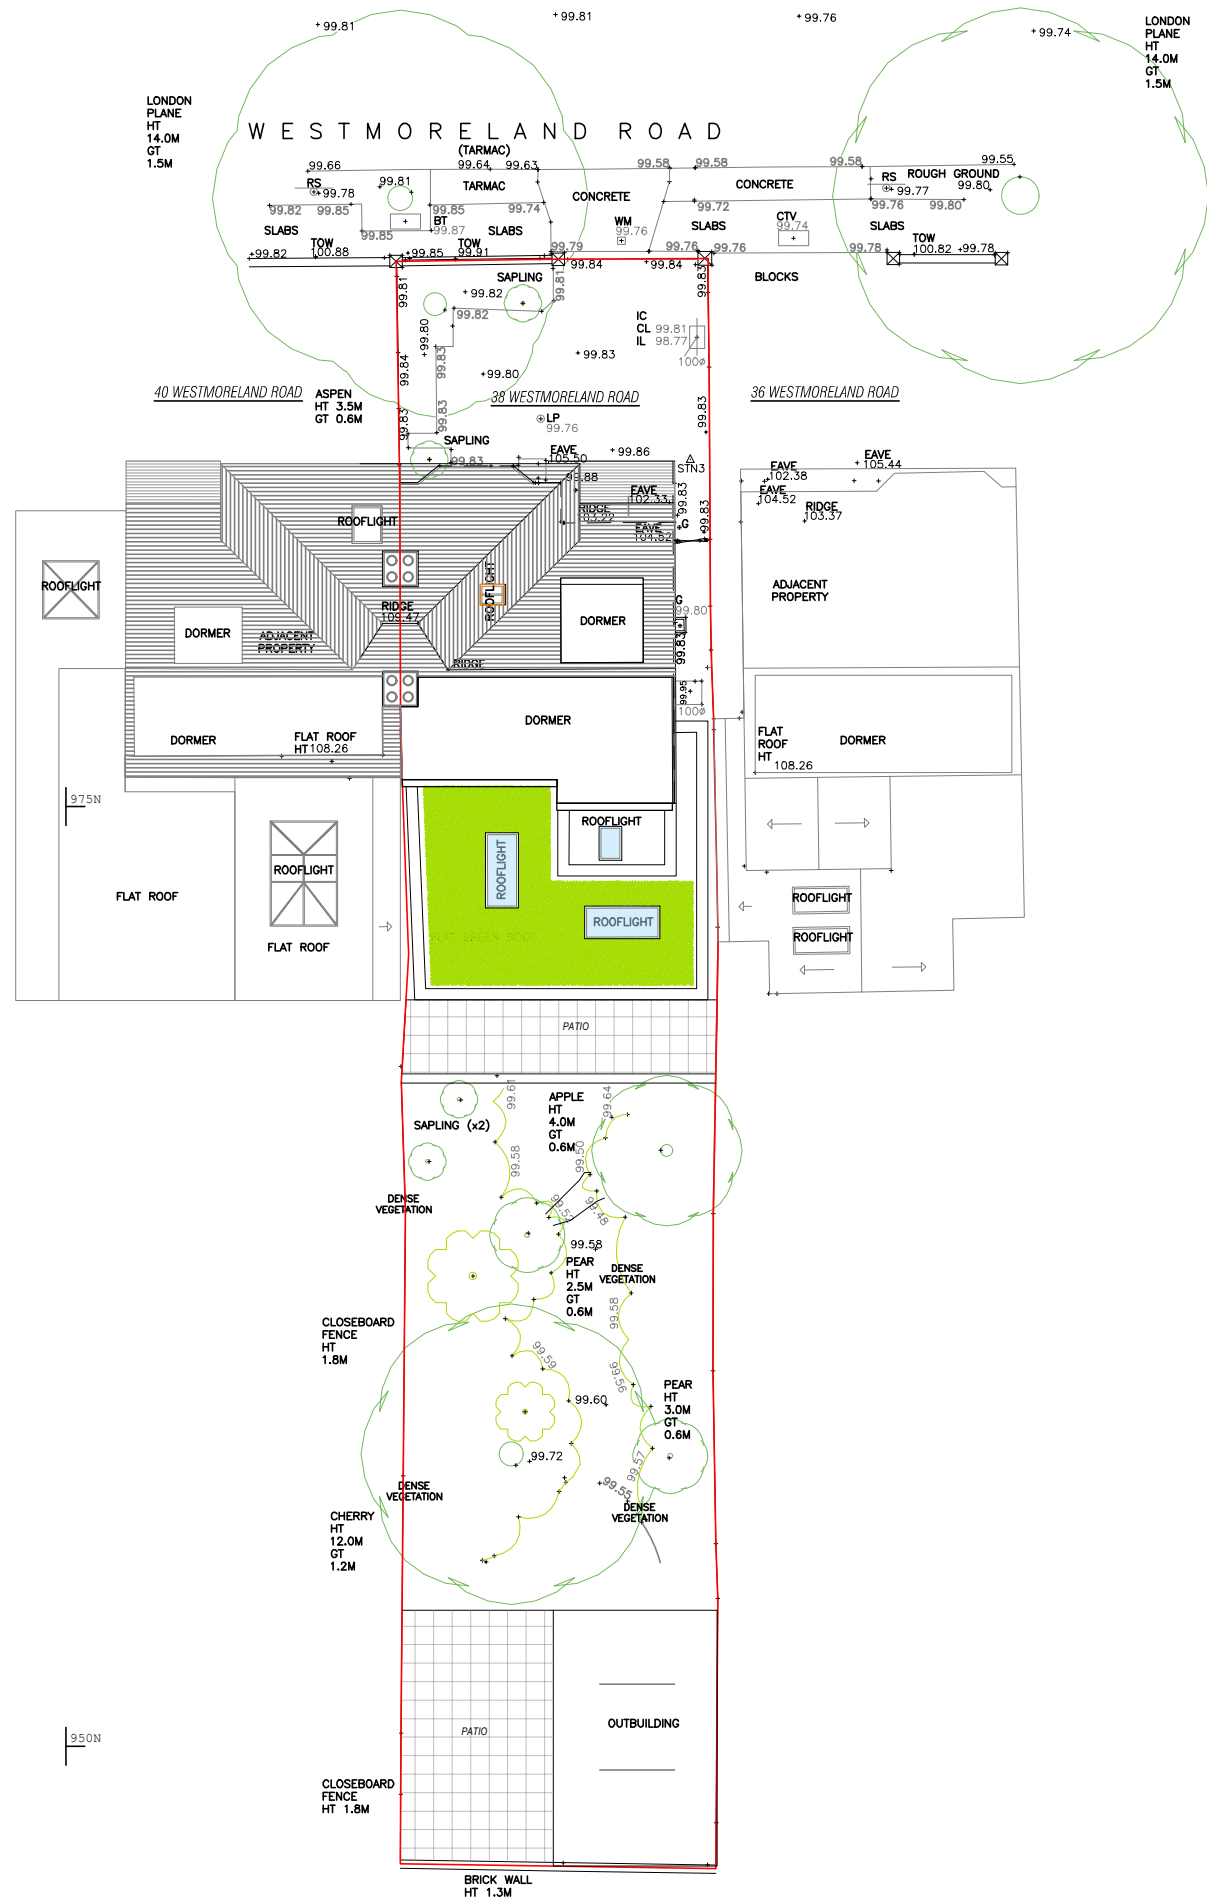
99.81
99.81
99.76
99.74

LONDON PLANE HT 14.0M GT 1.5M

LONDON PLANE HT 14.0M GT 1.5M

WESTMORELAND ROAD

(TARMAC)
99.66
99.64
99.63
99.58
99.58
99.58
99.55
RS
99.78
99.81
TARMAC
CONCRETE
CONCRETE
RS
ROUGH GROUND
99.77
99.80
99.82
99.85
BT
99.87
99.85
99.74
WM
99.76
99.72
CTV
99.74
99.76
99.80
SLABS
99.85
SLABS
SLABS
SLABS
TOW
100.88
TOW
99.91
99.79
99.76
99.76
99.78
TOW
100.82
99.78
99.82
99.85
99.84
99.84
BLOCKS
SAPLING
99.82
99.81
99.81
99.83
99.82
IC
CL 99.81
IL 98.77
100ø
99.80
99.83
99.83
99.84
99.80
40 WESTMORELAND ROAD
ASPEN
HT 3.5M
GT 0.6M
38 WESTMORELAND ROAD
36 WESTMORELAND ROAD
LP
99.76
99.83
99.83
99.83
SAPLING
EAVE
105.50
99.86
STN3
99.83
EAVE
105.44
EAVE
102.38
99.88
EAVE
102.33
EAVE
104.52
RIDGE
103.37
ROOFLIGHT
RIDGE
103.22
99.83
G
99.83
EAVE
104.82
ROOFLIGHT
ROOFLIGHT
ADJACENT PROPERTY
RIDGE
109.47
DORMER
ADJACENT PROPERTY
DORMER
G
99.80
99.83
RIDGE
99.95
100ø
DORMER
DORMER
FLAT ROOF
HT 108.26
FLAT ROOF
HT 108.26
DORMER
975N
ROOFLIGHT
ROOFLIGHT
ROOFLIGHT
FLAT ROOF
ROOFLIGHT
ROOFLIGHT
FLAT ROOF
ROOFLIGHT
FLAT GREEN ROOF
PATIO
99.61
APPLE
HT 4.0M
GT 0.6M
99.64
SAPLING (x2)
99.58
99.50
DENSE VEGETATION
99.51
99.48
99.58
PEAR
HT 2.5M
GT 0.6M
DENSE VEGETATION
99.58
CLOSEBOARD FENCE HT 1.8M
99.59
99.56
PEAR
HT 3.0M
GT 0.6M
99.60
99.72
99.57
DENSE VEGETATION
99.55
DENSE VEGETATION
CHERRY
HT 12.0M
GT 1.2M
PATIO
OUTBUILDING
950N
CLOSEBOARD FENCE HT 1.8M
BRICK WALL
HT 1.3M